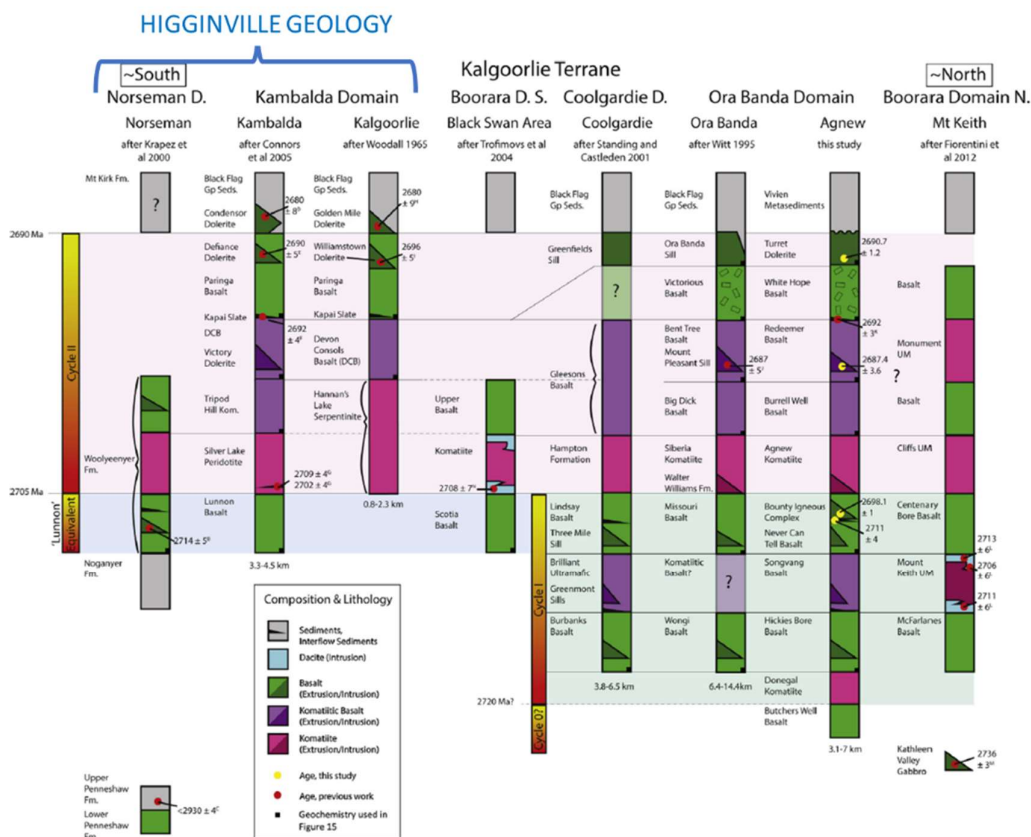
HIGGINVILLE GEOLOGY

Kalgoorlie Terrane

~South

~North

Norseman D. | Kambalda Domain | Boorara D. S. | Coolgardie D. | Ora Banda Domain | Boorara Domain N.

Norseman | Kambalda | Kalgoorlie | Black Swan Area | Coolgardie | Ora Banda | Agnew | Mt Keith

after Krapez et al 2000 | after Connors et al 2005 | after Woodall 1965 | after Trofimovs et al 2004 | after Standing and Castleden 2001 | after Witt 1995 | this study | after Fiorentini et al 2012

Mt Kirk Fm.
?
Black Flag Gp Seds.
Condensor Dolerite
2680 ± 8
Black Flag Gp Seds.
Golden Mile Dolerite
2680 ± 9
Black Flag Gp Seds.
Black Flag Gp Seds.
Vivien Metasediments

2690 Ma
Cycle II
Defiance Dolerite
2690 ± 5
Williamstown Dolerite
2696 ± 5
Greenfields Sill
Ora Banda Sill
Turret Dolerite
2690.7 ± 1.2
Paringa Basalt
Paringa Basalt
?
Victorious Basalt
White Hope Basalt
Basalt
Kapai Slate
Kapai Slate
DCB
2692 ± 4
Devon Consols Basalt (DCB)
Victory Dolerite
Bent Tree Basalt
Mount Pleasant Sill
2687 ± 5
Redeemer Basalt
2692 ± 3
2687.4 ± 3.6
Monument UM
?
Gleesons Basalt
Tripod Hill Kom.
Hannan's Lake Serpentinite
Upper Basalt
Big Dick Basalt
Burrell Well Basalt
Basalt
Woolyeenyer Fm.
Silver Lake Peridotite
2709 ± 4
2702 ± 4
Komatiite
Hampton Formation
Siberia Komatiite
Walter Williams Fm.
Agnew Komatiite
Cliffs UM
2708 ± 7
2705 Ma
'Lunnon' Equivalent
Lunnon Basalt
0.8-2.3 km
Scotia Basalt
Lindsay Basalt
Three Mile Sill
Missouri Basalt
Bounty Igneous Complex
2698.1 ± 1
Never Can Tell Basalt
2711 ± 4
Centenary Bore Basalt
2713 ± 6
2714 ± 5
Noganyer Fm.
3.3-4.5 km
Brilliant Ultramafic
Greenmont Sills
Komatiitic Basalt?
?
Songvang Basalt
Mount Keith UM
2706 ± 6
2711 ± 6
Cycle I
Burbanks Basalt
Wongi Basalt
Hickies Bore Basalt
McFarlanes Basalt
3.8-6.5 km
6.4-14.4km
Donegal Komatiite
2720 Ma?
Cycle 0?
Butchers Well Basalt
3.1-7 km
Kathleen Valley Gabbro
2736 ± 3

Composition & Lithology
Sediments, Interflow Sediments
Dacite (Intrusion)
Basalt (Extrusion/Intrusion)
Komatiitic Basalt (Extrusion/Intrusion)
Komatiite (Extrusion/Intrusion)
Age, this study
Age, previous work
Geochemistry used in Figure 15

Upper Penneshaw Fm.
Lower Penneshaw Fm.
<2930 ± 4